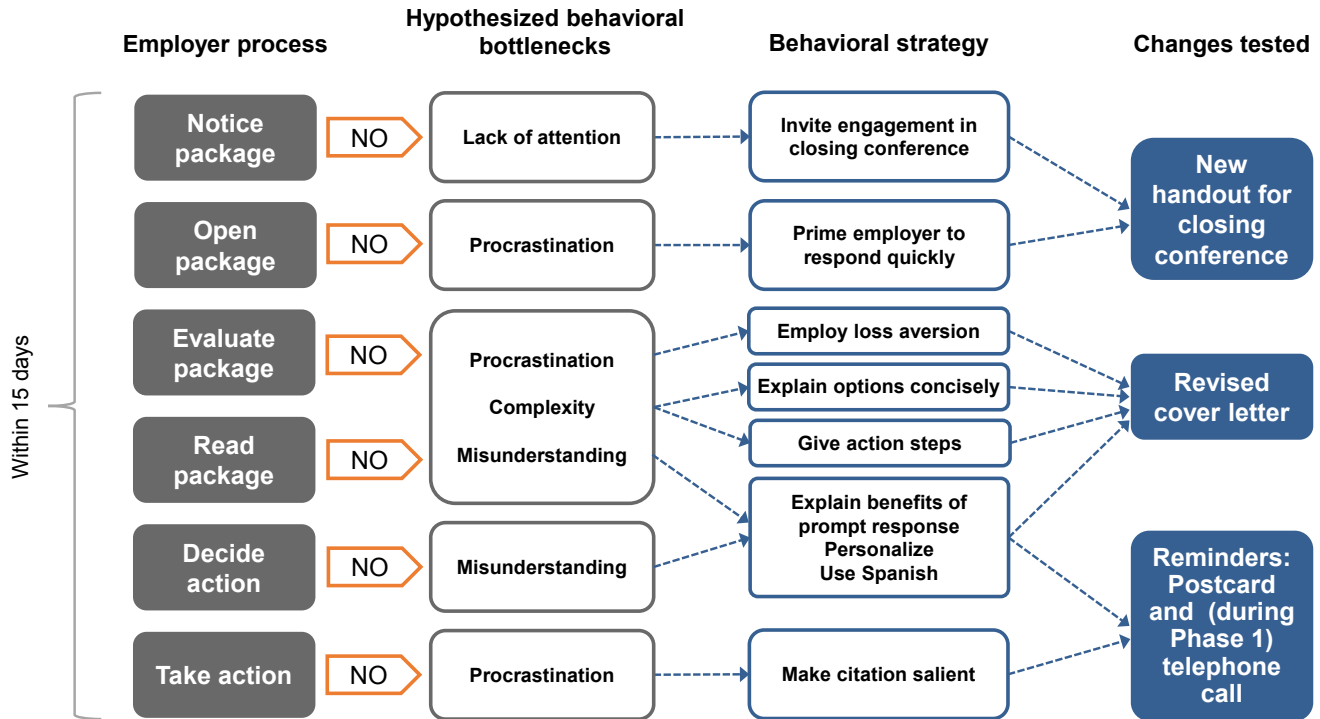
Employer process

Hypothesized behavioral bottlenecks

Behavioral strategy

Changes tested

Within 15 days

Notice package

NO

Lack of attention

Invite engagement in closing conference

Open package

NO

Procrastination

Prime employer to respond quickly

New handout for closing conference

Evaluate package

NO

Read package

NO

Procrastination

Complexity

Misunderstanding

Employ loss aversion

Explain options concisely

Give action steps

Revised cover letter

Decide action

NO

Misunderstanding

Explain benefits of prompt response
Personalize
Use Spanish

Take action

NO

Procrastination

Make citation salient

Reminders: Postcard and (during Phase 1) telephone call